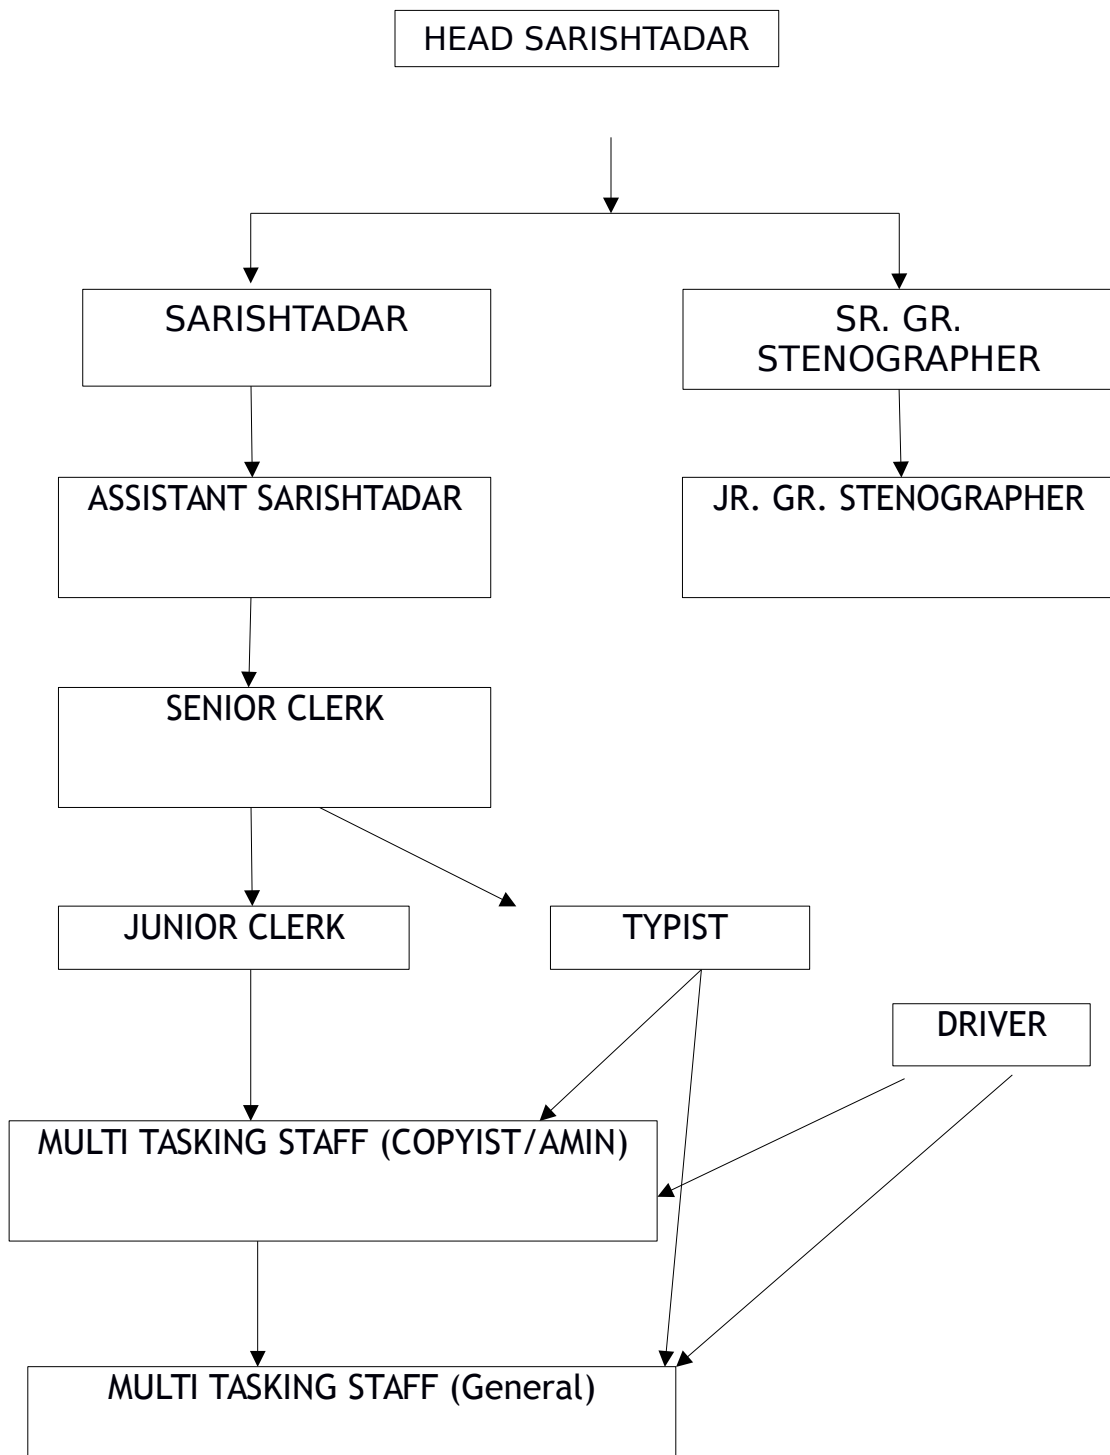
HEAD SARISHTADAR

SARISHTADAR

SR. GR. STENOGRAPHER

ASSISTANT SARISHTADAR

JR. GR. STENOGRAPHER

SENIOR CLERK

JUNIOR CLERK

TYPIST

DRIVER

MULTI TASKING STAFF (COPYIST/AMIN)

MULTI TASKING STAFF (General)